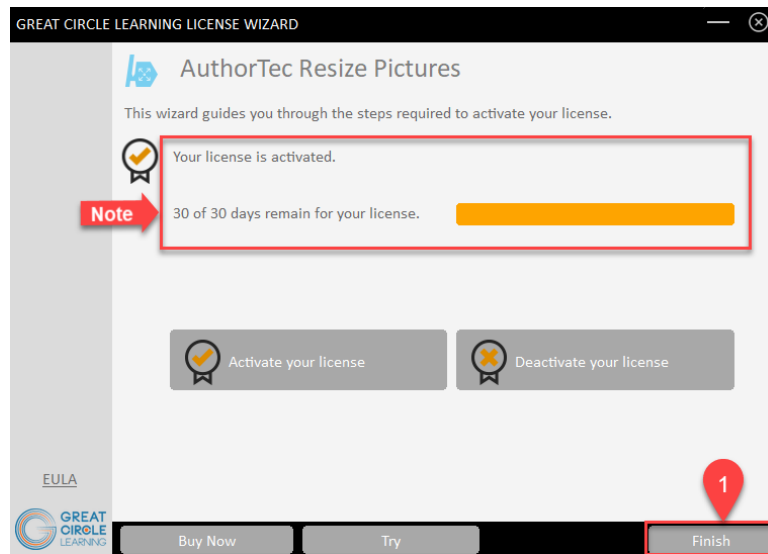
GREAT CIRCLE LEARNING LICENSE WIZARD

AuthorTec Resize Pictures

This wizard guides you through the steps required to activate your license.

Your license is activated.

Note

30 of 30 days remain for your license.

Activate your license

Deactivate your license

EULA

GREAT CIRCLE LEARNING

Buy Now

Try

1

Finish